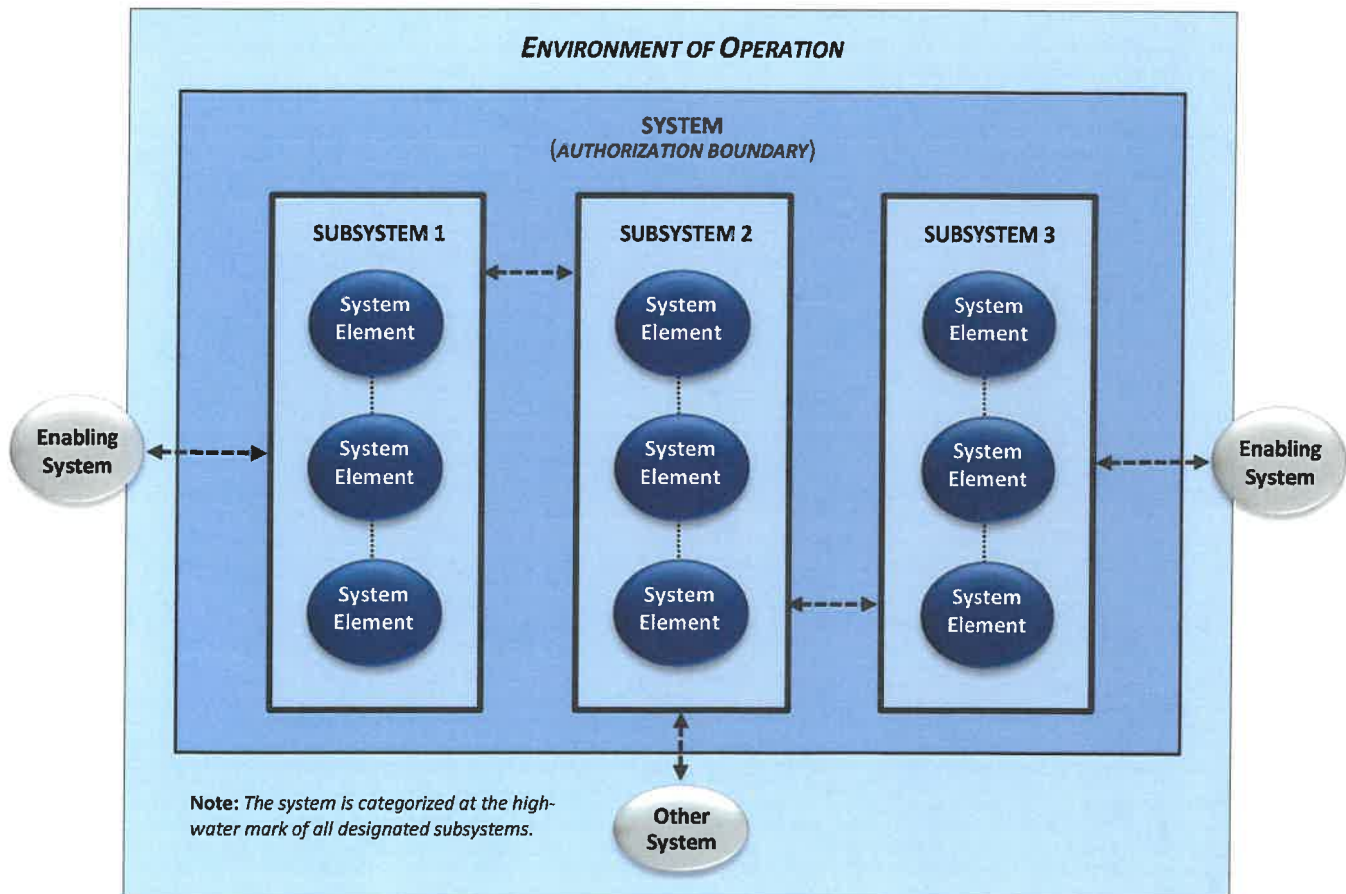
ENVIRONMENT OF OPERATION

SYSTEM
(AUTHORIZATION BOUNDARY)

SUBSYSTEM 1

System Element

System Element

System Element

SUBSYSTEM 2

System Element

System Element

System Element

SUBSYSTEM 3

System Element

System Element

System Element

Enabling System

Enabling System

Other System

Note: The system is categorized at the high-water mark of all designated subsystems.